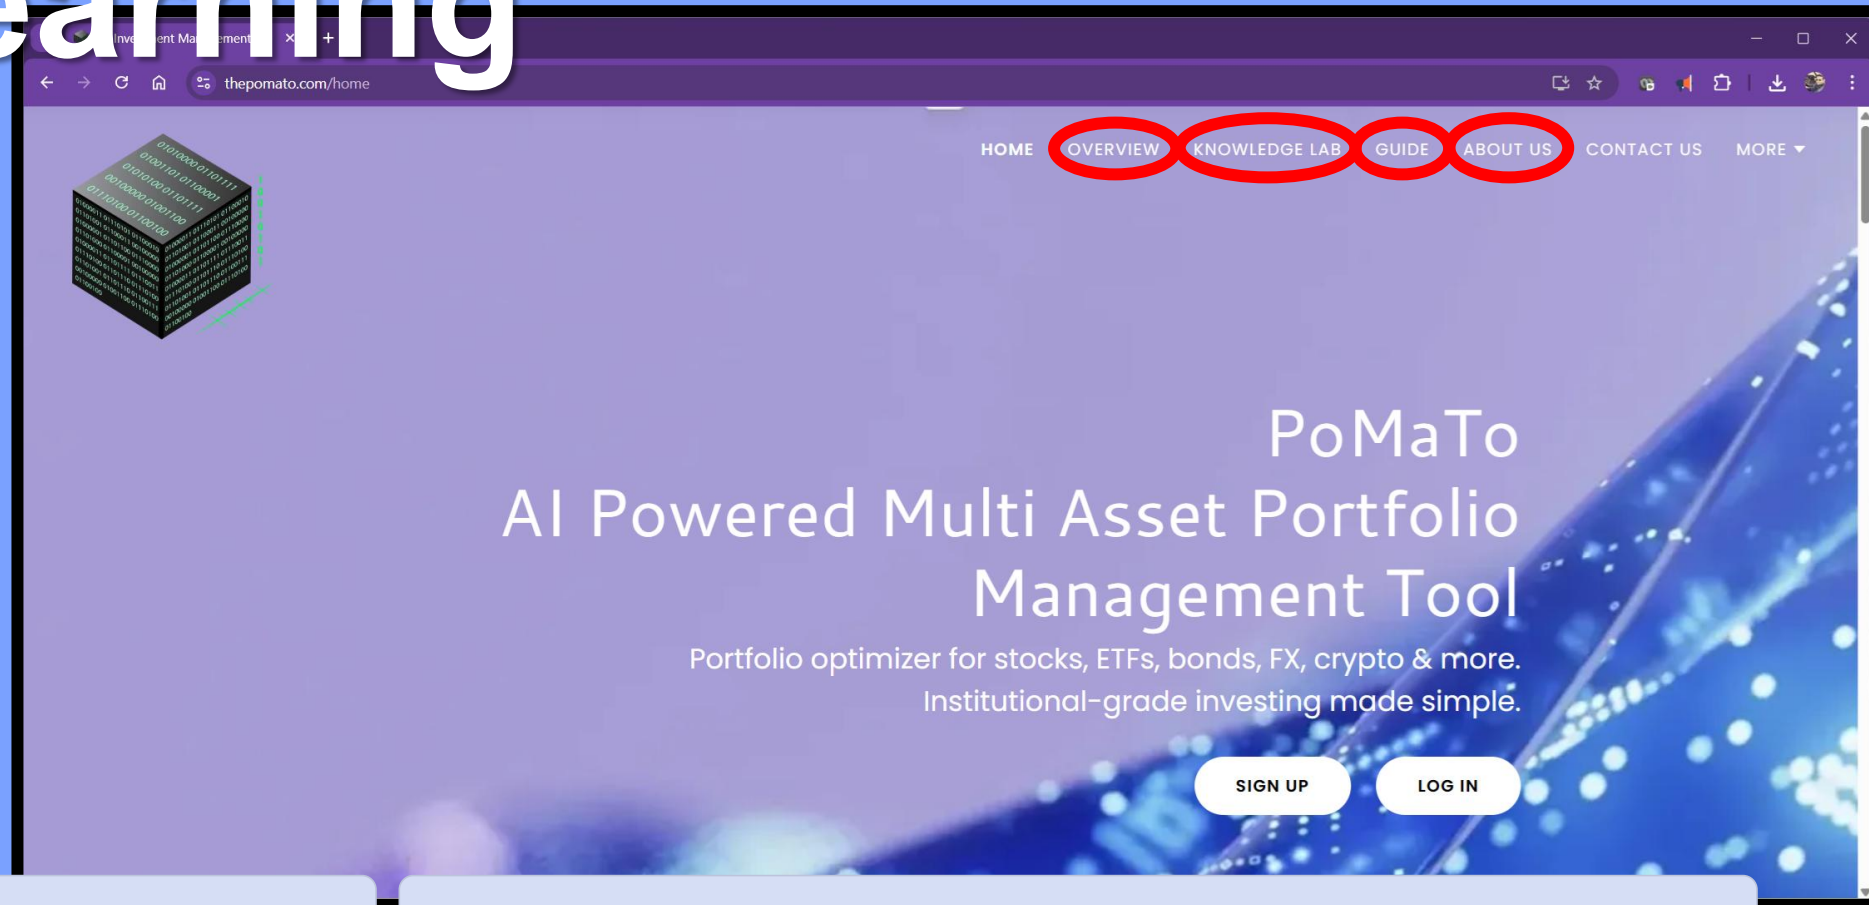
earning

Inve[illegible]ent Ma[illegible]ement ×

thepomato.com/home

HOME OVERVIEW KNOWLEDGE LAB GUIDE ABOUT US CONTACT US MORE

PoMaTo
AI Powered Multi Asset Portfolio Management Tool

Portfolio optimizer for stocks, ETFs, bonds, FX, crypto & more.
Institutional-grade investing made simple.

SIGN UP LOG IN